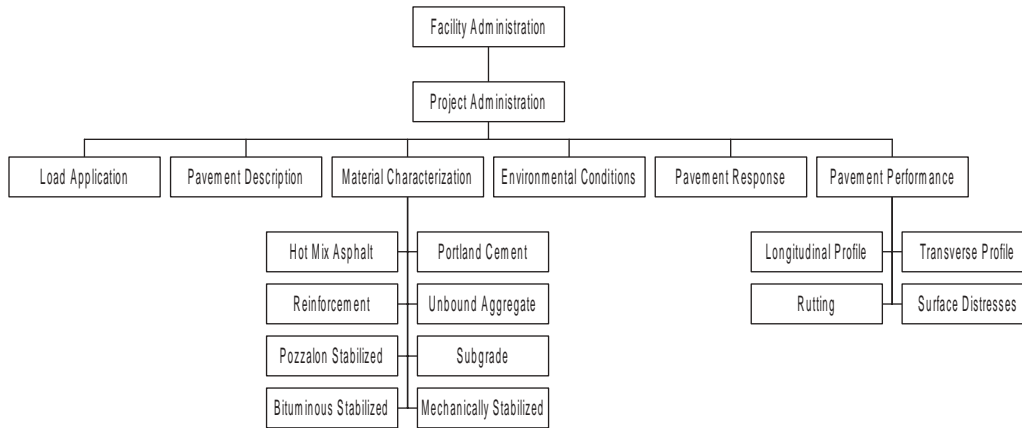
Facility Administration

Project Administration

Load Application

Pavement Description

Material Characterization

Environmental Conditions

Pavement Response

Pavement Performance

Hot Mix Asphalt

Portland Cement

Reinforcement

Unbound Aggregate

Pozzalon Stabilized

Subgrade

Bituminous Stabilized

Mechanically Stabilized

Longitudinal Profile

Transverse Profile

Rutting

Surface Distresses